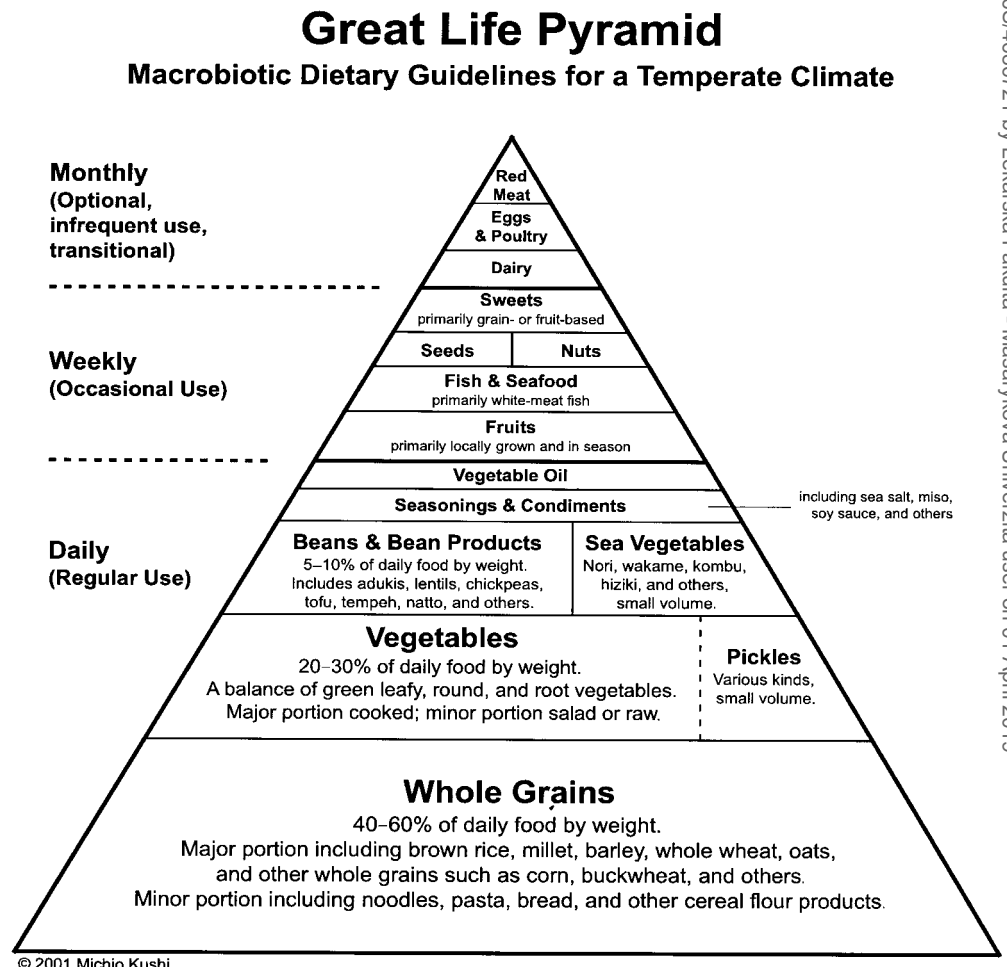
Great Life Pyramid

Macrobiotic Dietary Guidelines for a Temperate Climate

Monthly
(Optional, infrequent use, transitional)

Weekly
(Occasional Use)

Daily
(Regular Use)

Red Meat

Eggs & Poultry

Dairy

Sweets
primarily grain- or fruit-based

Seeds | Nuts

Fish & Seafood
primarily white-meat fish

Fruits
primarily locally grown and in season

Vegetable Oil

Seasonings & Condiments

including sea salt, miso, soy sauce, and others

Beans & Bean Products
5–10% of daily food by weight. Includes adukis, lentils, chickpeas, tofu, tempeh, natto, and others.

Sea Vegetables
Nori, wakame, kombu, hiziki, and others, small volume.

Vegetables
20–30% of daily food by weight.
A balance of green leafy, round, and root vegetables.
Major portion cooked; minor portion salad or raw.

Pickles
Various kinds, small volume.

Whole Grains
40–60% of daily food by weight.
Major portion including brown rice, millet, barley, whole wheat, oats, and other whole grains such as corn, buckwheat, and others.
Minor portion including noodles, pasta, bread, and other cereal flour products.

© 2001 Michio Kushi

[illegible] by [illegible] Masarykova Univerzita user on 01 April 2016